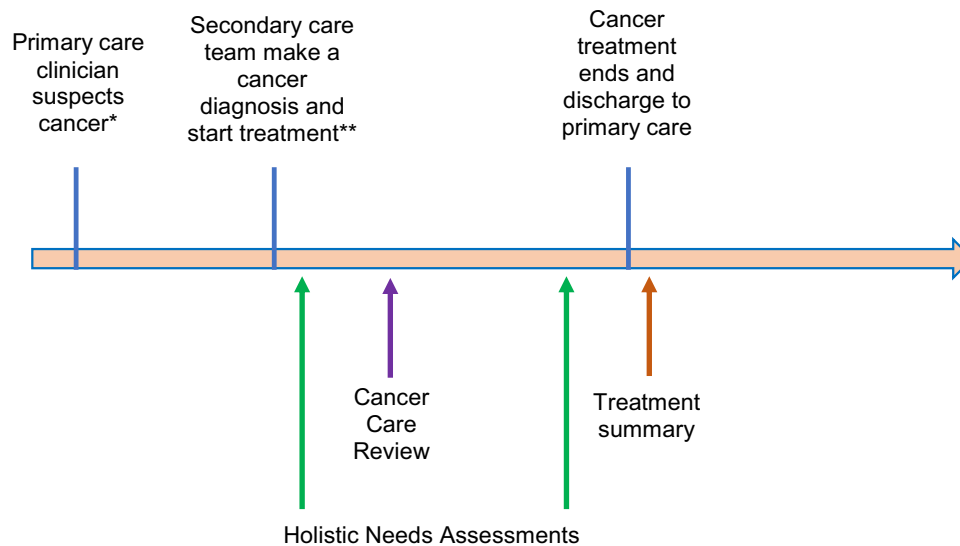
Primary care clinician suspects cancer*

Secondary care team make a cancer diagnosis and start treatment**

Cancer treatment ends and discharge to primary care

Cancer Care Review

Treatment summary

Holistic Needs Assessments